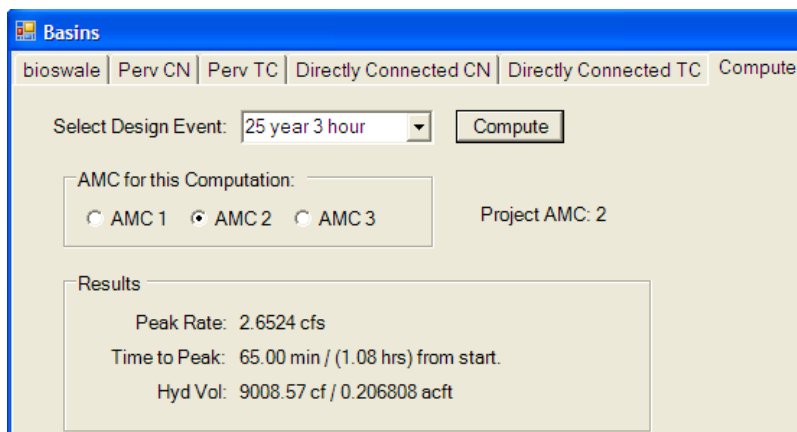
Basins

bioswale | Perv CN | Perv TC | Directly Connected CN | Directly Connected TC | Compute

Select Design Event: 25 year 3 hour

Compute

AMC for this Computation:

AMC 1 AMC 2 AMC 3

Project AMC: 2

Results

Peak Rate: 2.6524 cfs

Time to Peak: 65.00 min / (1.08 hrs) from start.

Hyd Vol: 9008.57 cf / 0.206808 acft